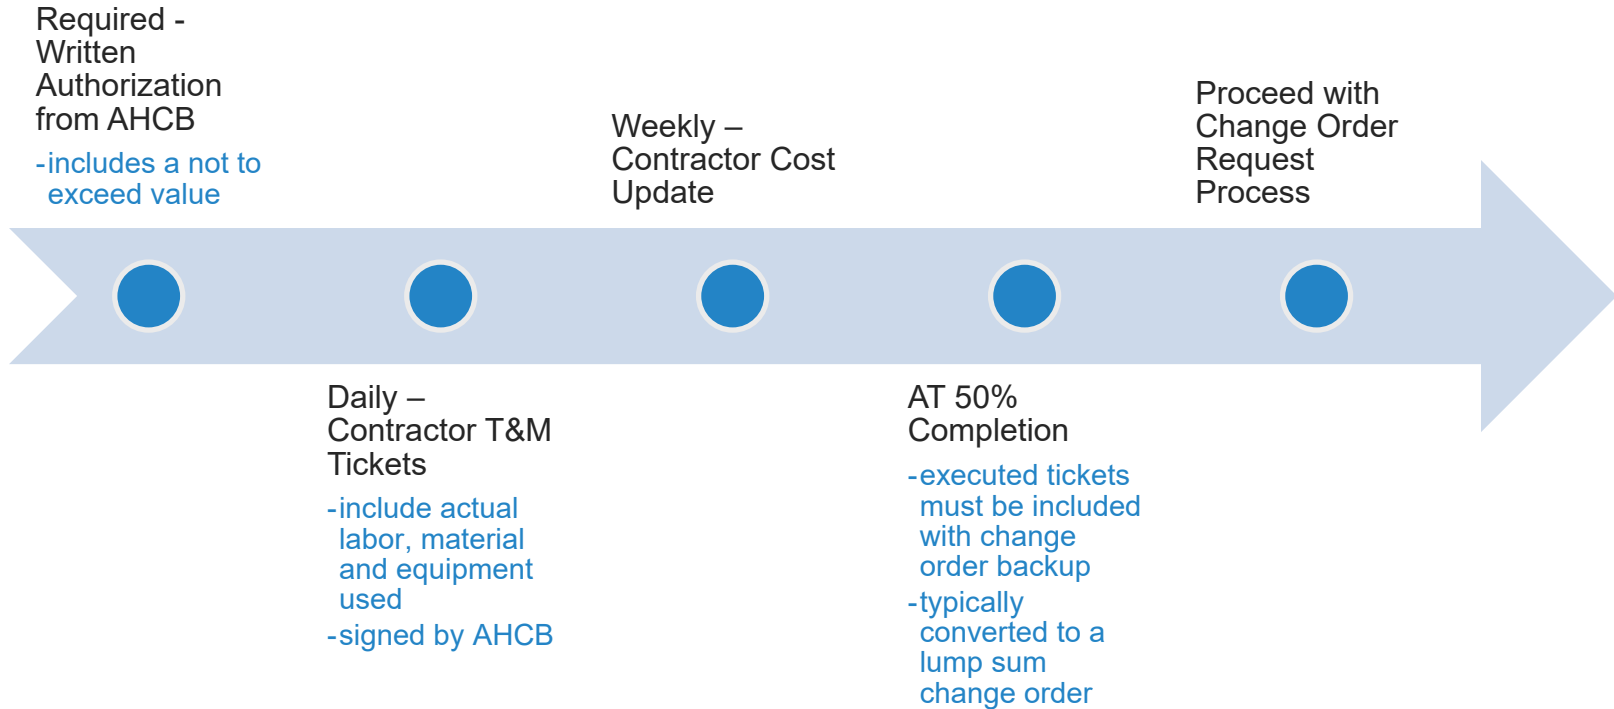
Required - Written Authorization from AHCB

-includes a not to exceed value

Daily – Contractor T&M Tickets

-include actual labor, material and equipment used

-signed by AHCB

Weekly – Contractor Cost Update

AT 50% Completion

-executed tickets must be included with change order backup

-typically converted to a lump sum change order

Proceed with Change Order Request Process